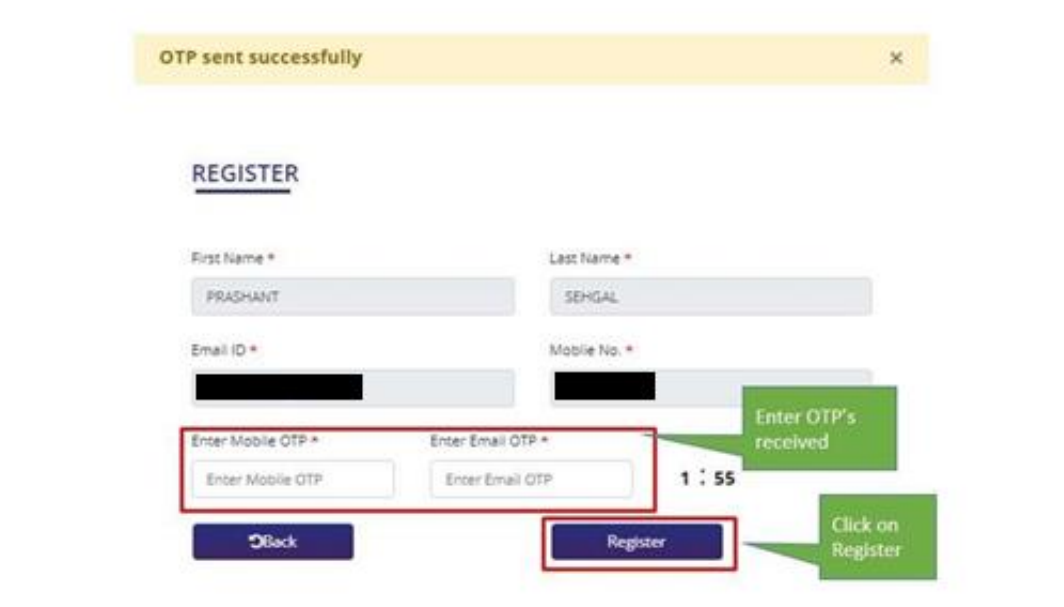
OTP sent successfully ×

REGISTER

First Name *
PRASHANT

Last Name *
SEHGAL

Email ID *

Mobile No. *

Enter OTP's received

Enter Mobile OTP *
Enter Mobile OTP

Enter Email OTP *
Enter Email OTP

1 : 55

Back

Register

Click on Register